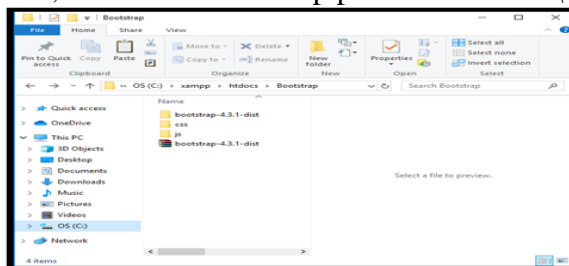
Bootstrap

File Home Share View

Pin to Quick access Copy Paste

Clipboard

Move to Delete Copy to Rename

Organize

New folder

New

Properties

Open

Select all Select none Invert selection

Select

« OS (C:) › xampp › htdocs › Bootstrap

Search Bootstrap

Quick access

OneDrive

This PC

3D Objects

Desktop

Documents

Downloads

Music

Pictures

Videos

OS (C:)

Network

Name

bootstrap-4.3.1-dist

css

js

bootstrap-4.3.1-dist

Select a file to preview.

4 items